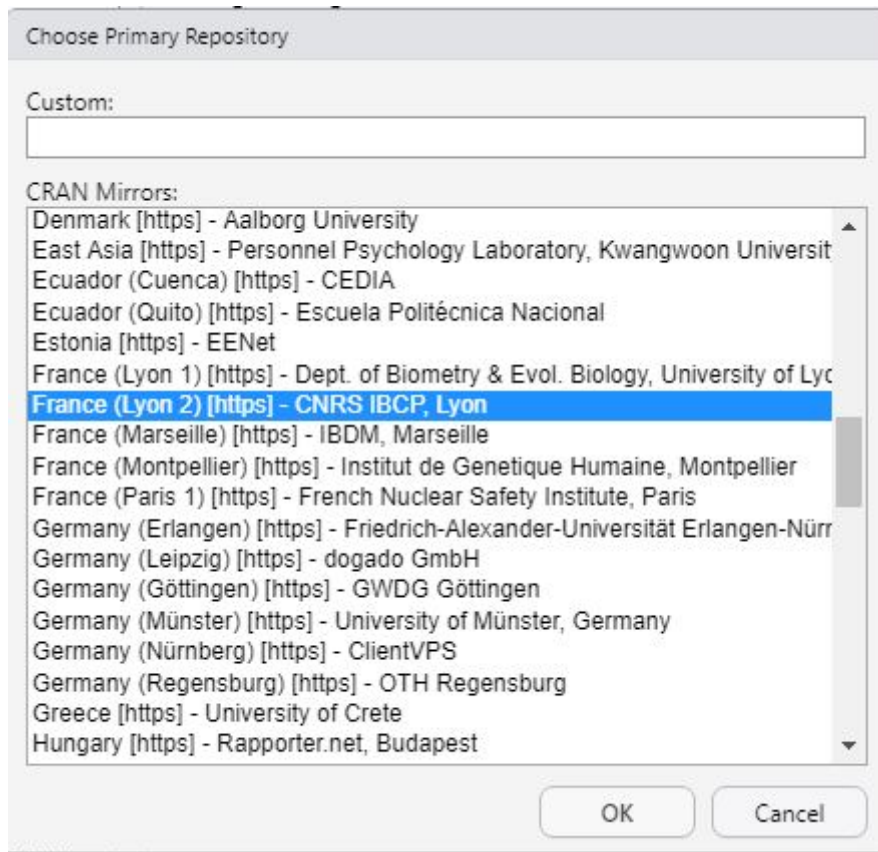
Choose Primary Repository

Custom:

CRAN Mirrors:
Denmark [https] - Aalborg University
East Asia [https] - Personnel Psychology Laboratory, Kwangwoon Universit
Ecuador (Cuenca) [https] - CEDIA
Ecuador (Quito) [https] - Escuela Politécnica Nacional
Estonia [https] - EENet
France (Lyon 1) [https] - Dept. of Biometry & Evol. Biology, University of Lyc
France (Lyon 2) [https] - CNRS IBCP, Lyon
France (Marseille) [https] - IBDM, Marseille
France (Montpellier) [https] - Institut de Genetique Humaine, Montpellier
France (Paris 1) [https] - French Nuclear Safety Institute, Paris
Germany (Erlangen) [https] - Friedrich-Alexander-Universität Erlangen-Nürr
Germany (Leipzig) [https] - dogado GmbH
Germany (Göttingen) [https] - GWDG Göttingen
Germany (Münster) [https] - University of Münster, Germany
Germany (Nürnberg) [https] - ClientVPS
Germany (Regensburg) [https] - OTH Regensburg
Greece [https] - University of Crete
Hungary [https] - Rapporter.net, Budapest

OK
Cancel